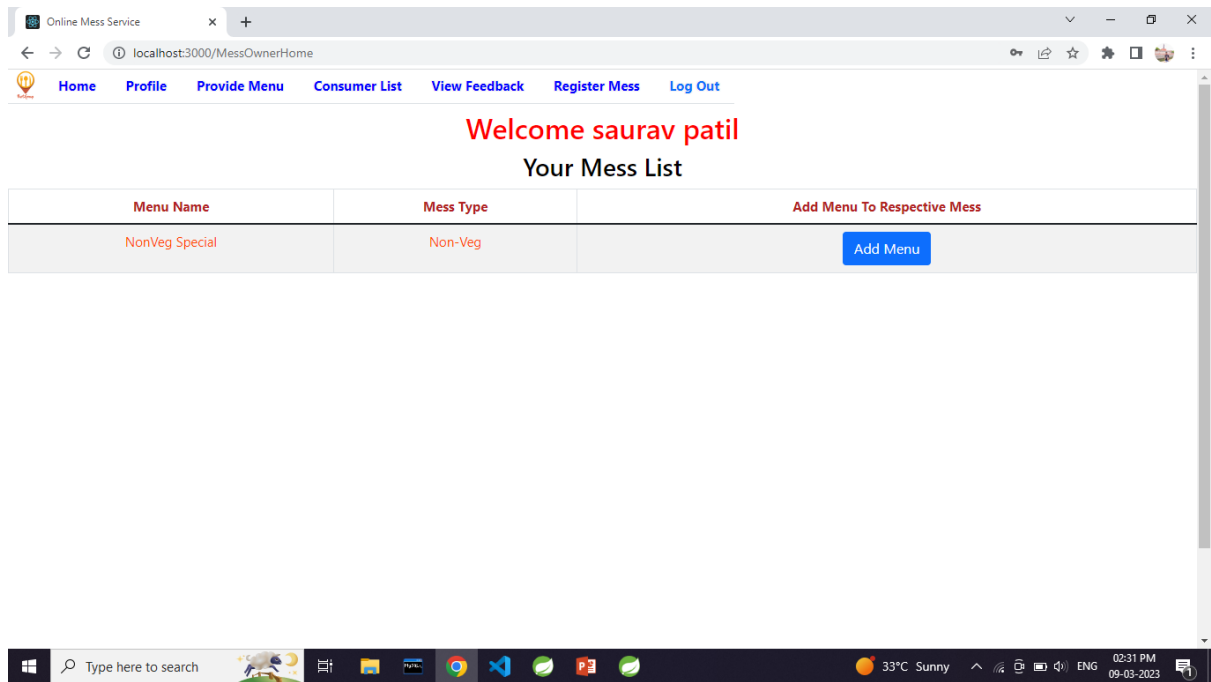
Online Mess Service

localhost:3000/MessOwnerHome

Home Profile Provide Menu Consumer List View Feedback Register Mess Log Out

Welcome saurav patil

Your Mess List

| Menu Name | Mess Type | Add Menu To Respective Mess |
|---|---|---|
| NonVeg Special | Non-Veg | Add Menu |

Type here to search

33°C Sunny ENG 02:31 PM 09-03-2023